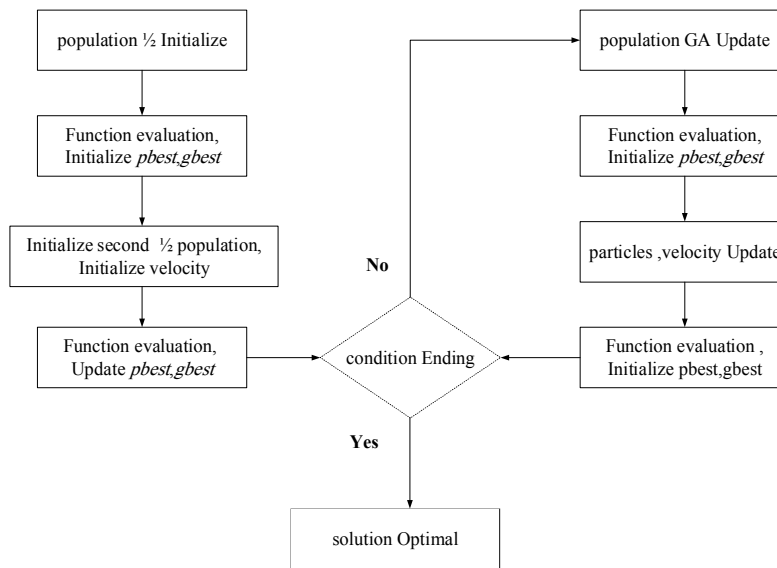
population ½ Initialize

Function evaluation, Initialize *pbest*,*gbest*

Initialize second ½ population, Initialize velocity

Function evaluation, Update *pbest*,*gbest*

No

condition Ending

Yes

solution Optimal

population GA Update

Function evaluation, Initialize *pbest*,*gbest*

particles ,velocity Update

Function evaluation , Initialize pbest,gbest